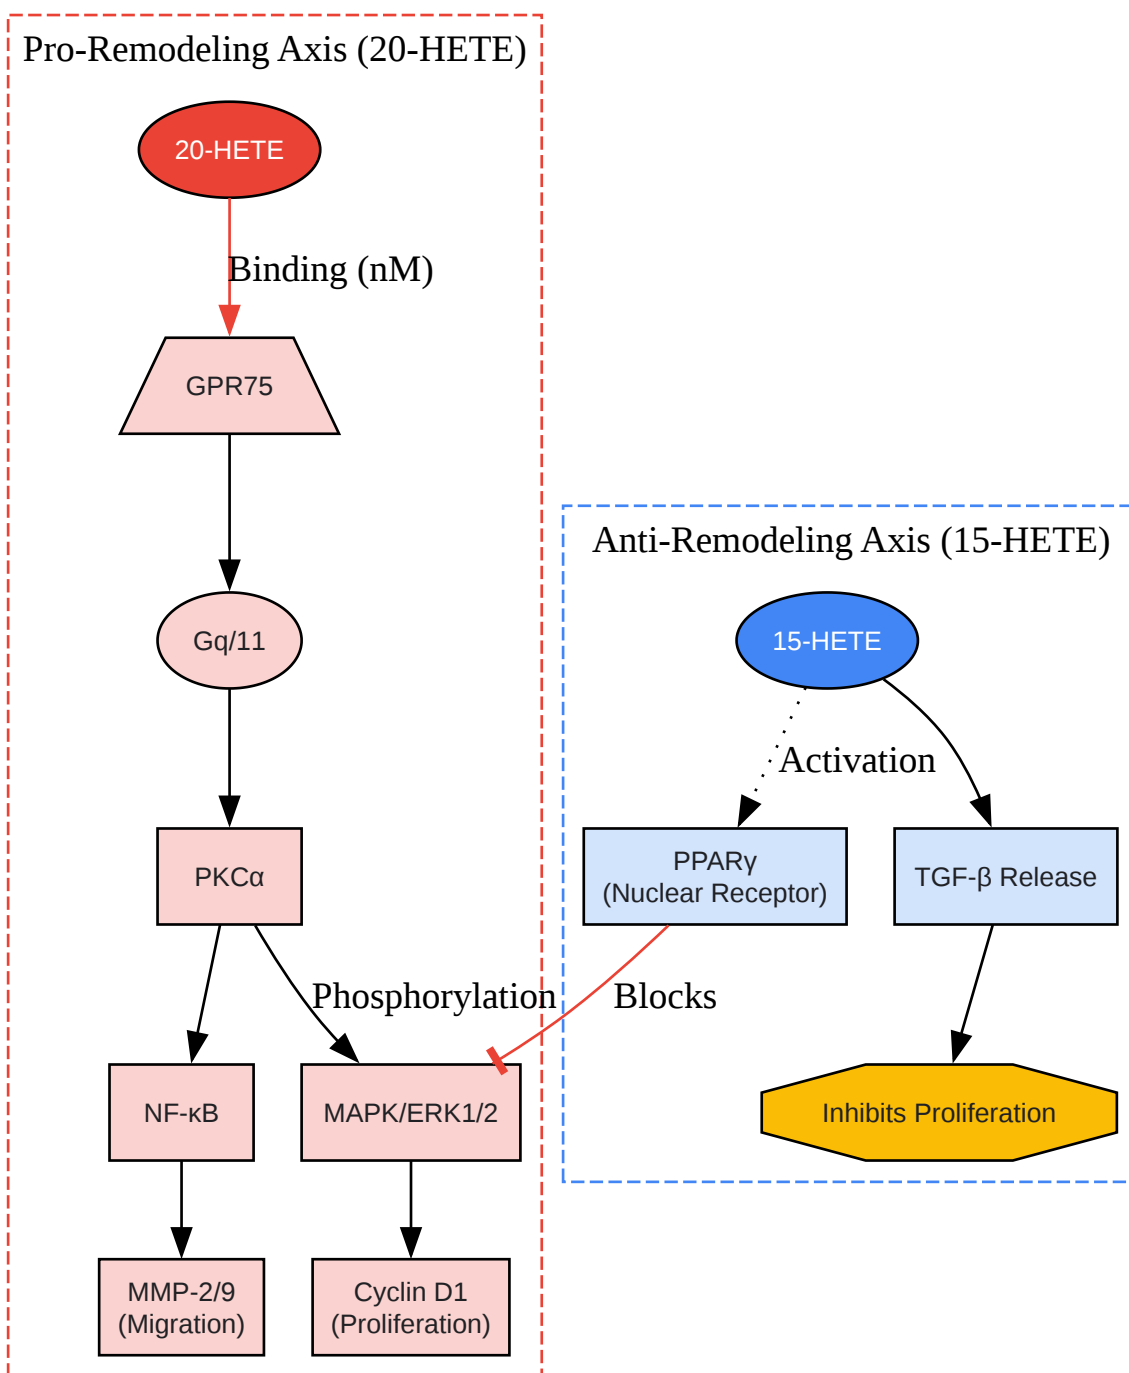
Pro-Remodeling Axis (20-HETE)

20-HETE

Binding (nM)

GPR75

Gq/11

PKCα

Phosphorylation

NF-κB

MAPK/ERK1/2

MMP-2/9
(Migration)

Cyclin D1
(Proliferation)

Anti-Remodeling Axis (15-HETE)

15-HETE

Activation

PPARγ
(Nuclear Receptor)

TGF-β Release

Blocks

Inhibits Proliferation